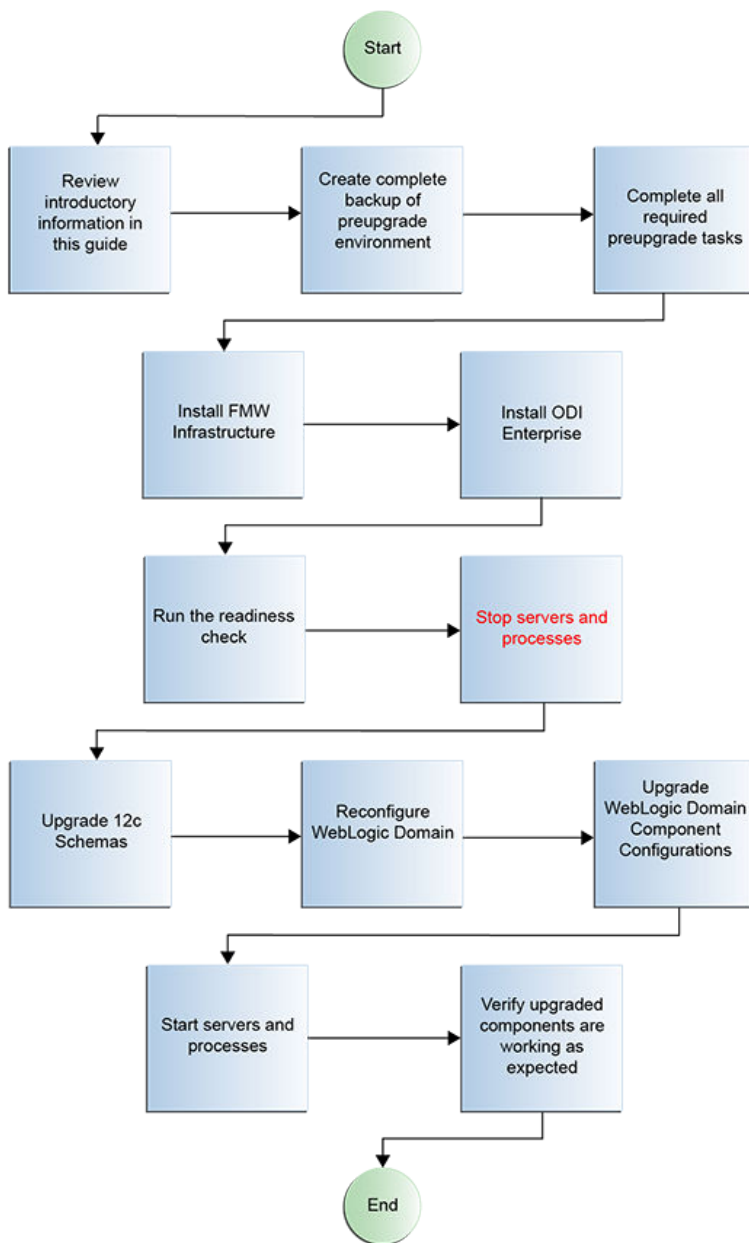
Start

Review introductory information in this guide

Create complete backup of preupgrade environment

Complete all required preupgrade tasks

Install FMW Infrastructure

Install ODI Enterprise

Run the readiness check

Stop servers and processes

Upgrade 12c Schemas

Reconfigure WebLogic Domain

Upgrade WebLogic Domain Component Configurations

Start servers and processes

Verify upgraded components are working as expected

End